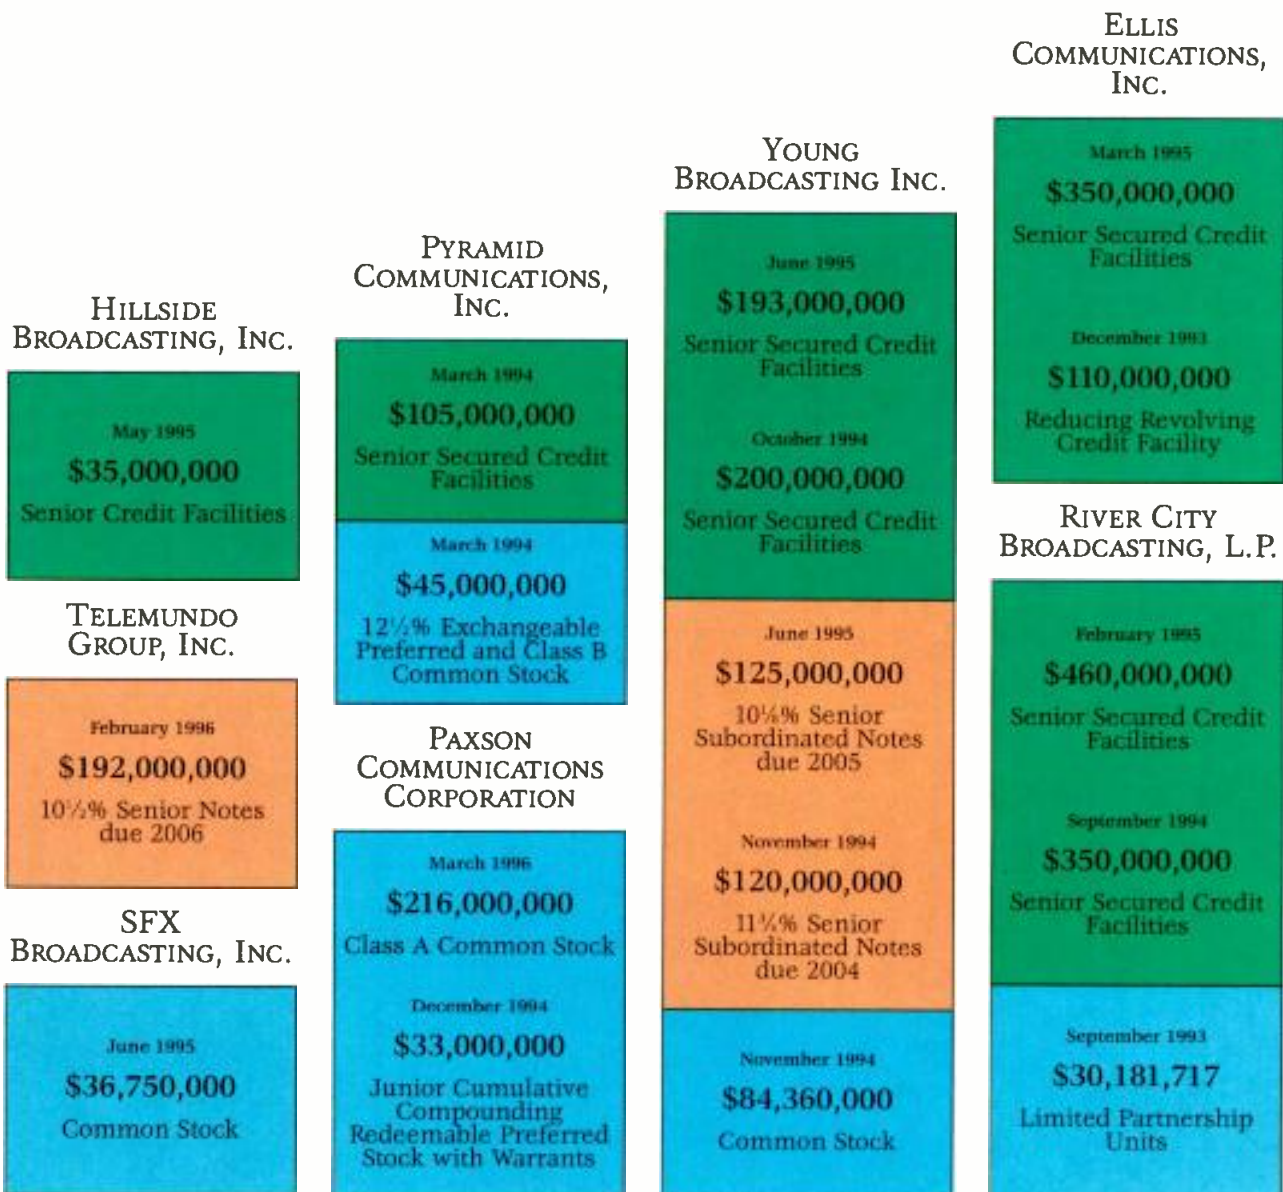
HILLSIDE BROADCASTING, INC.

May 1995
$35,000,000
Senior Credit Facilities

TELEMUNDO GROUP, INC.

February 1996
$192,000,000
10½% Senior Notes due 2006

SFX BROADCASTING, INC.

June 1995
$36,750,000
Common Stock

PYRAMID COMMUNICATIONS, INC.

March 1994
$105,000,000
Senior Secured Credit Facilities

March 1994
$45,000,000
12½% Exchangeable Preferred and Class B Common Stock

PAXSON COMMUNICATIONS CORPORATION

March 1996
$216,000,000
Class A Common Stock

December 1994
$33,000,000
Junior Cumulative Compounding Redeemable Preferred Stock with Warrants

YOUNG BROADCASTING INC.

June 1995
$193,000,000
Senior Secured Credit Facilities

October 1994
$200,000,000
Senior Secured Credit Facilities

June 1995
$125,000,000
10⅛% Senior Subordinated Notes due 2005

November 1994
$120,000,000
11¾% Senior Subordinated Notes due 2004

November 1994
$84,360,000
Common Stock

ELLIS COMMUNICATIONS, INC.

March 1995
$350,000,000
Senior Secured Credit Facilities

December 1993
$110,000,000
Reducing Revolving Credit Facility

RIVER CITY BROADCASTING, L.P.

February 1995
$460,000,000
Senior Secured Credit Facilities

September 1994
$350,000,000
Senior Secured Credit Facilities

September 1993
$30,181,717
Limited Partnership Units